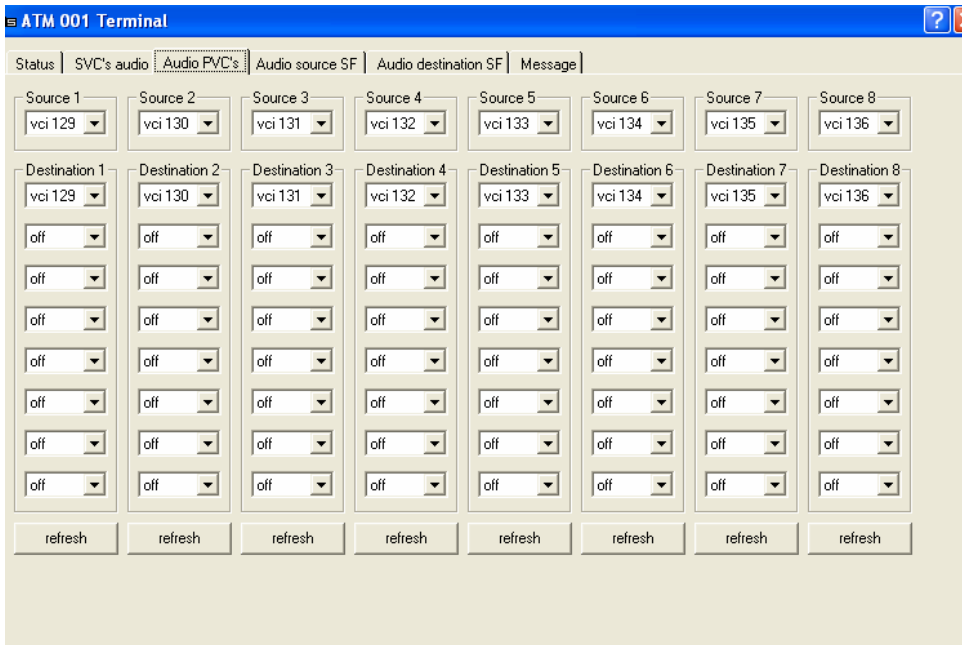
ATM 001 Terminal

?

Status | SVC's audio | Audio PVC's | Audio source SF | Audio destination SF | Message

| Source 1 | Source 2 | Source 3 | Source 4 | Source 5 | Source 6 | Source 7 | Source 8 |
|---|---|---|---|---|---|---|---|
| vci 129 | vci 130 | vci 131 | vci 132 | vci 133 | vci 134 | vci 135 | vci 136 |

| Destination 1 | Destination 2 | Destination 3 | Destination 4 | Destination 5 | Destination 6 | Destination 7 | Destination 8 |
|---|---|---|---|---|---|---|---|
| vci 129 | vci 130 | vci 131 | vci 132 | vci 133 | vci 134 | vci 135 | vci 136 |
| off | off | off | off | off | off | off | off |
| off | off | off | off | off | off | off | off |
| off | off | off | off | off | off | off | off |
| off | off | off | off | off | off | off | off |
| off | off | off | off | off | off | off | off |
| off | off | off | off | off | off | off | off |
| off | off | off | off | off | off | off | off |

refresh refresh refresh refresh refresh refresh refresh refresh